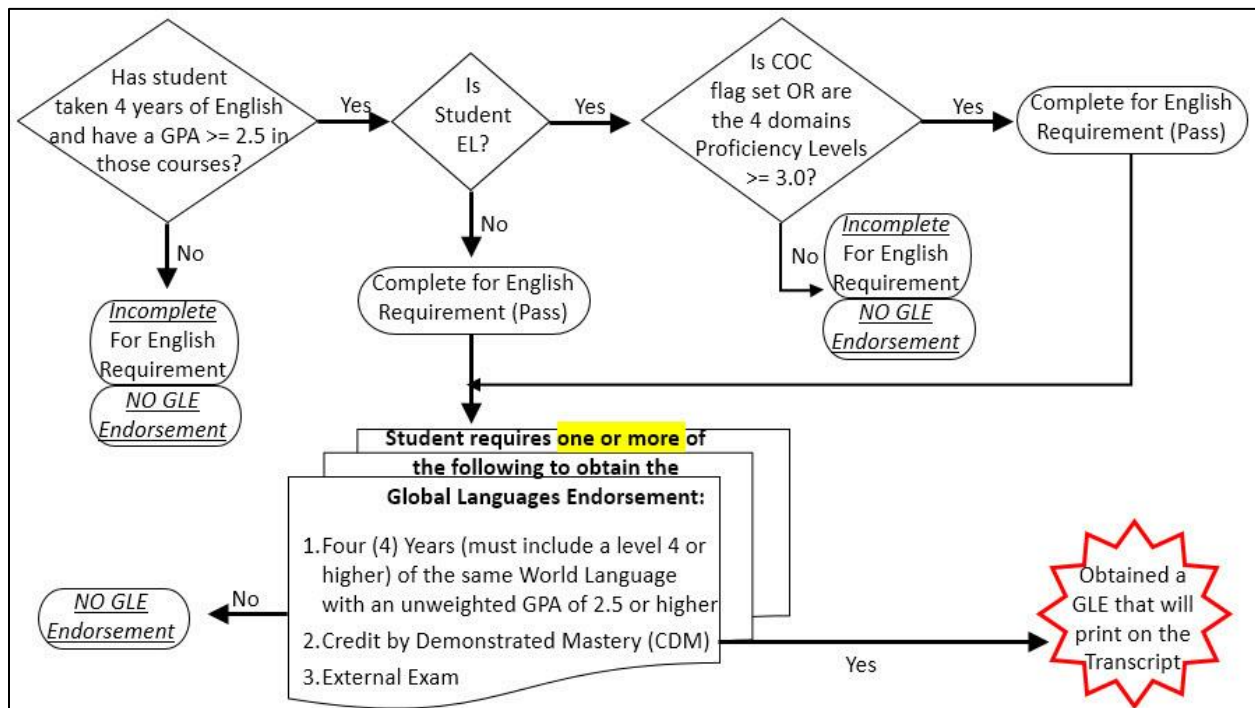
Has student taken 4 years of English and have a GPA >= 2.5 in those courses?

Yes

Is Student EL?

Yes

Is COC flag set OR are the 4 domains Proficiency Levels >= 3.0?

Yes

Complete for English Requirement (Pass)

No

Incomplete For English Requirement

NO GLE Endorsement

No

Complete for English Requirement (Pass)

No

Incomplete For English Requirement

NO GLE Endorsement

Student requires one or more of the following to obtain the Global Languages Endorsement:

1. Four (4) Years (must include a level 4 or higher) of the same World Language with an unweighted GPA of 2.5 or higher
2. Credit by Demonstrated Mastery (CDM)
3. External Exam

No

NO GLE Endorsement

Yes

Obtained a GLE that will print on the Transcript